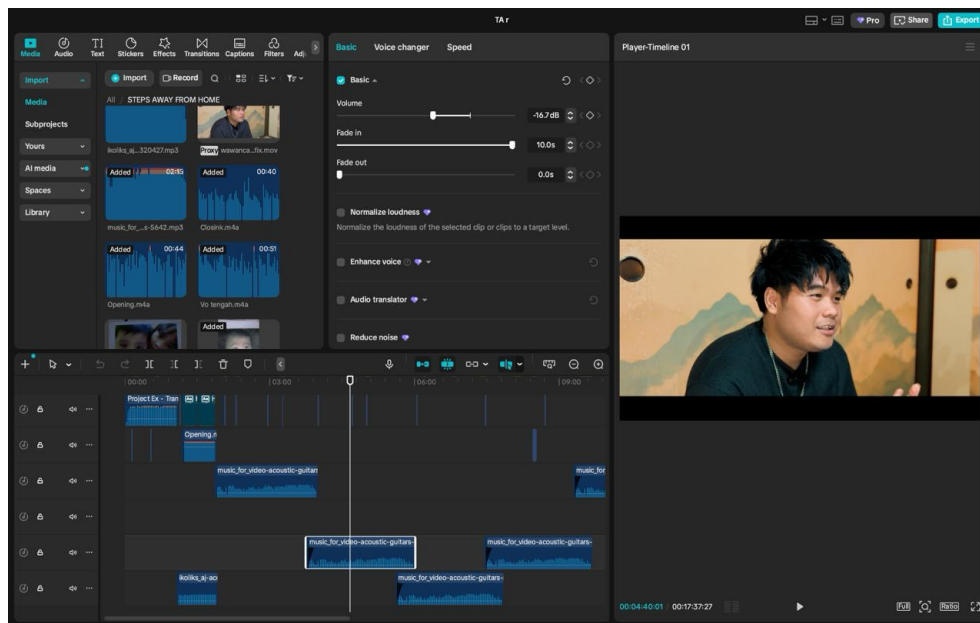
TA r

Pro Share Export

Media Audio Text Stickers Effects Transitions Captions Filters Adj

Import Media Subprojects Yours AI media Spaces Library

Import Record

All / STEPS AWAY FROM HOME

ikoliks_aj...320427.mp3
Proxy wawanca...fix.mov
Added 02:15
Added 00:40
music_for_...s-5642.mp3
Closink.m4a
Added 00:44
Added 00:51
Opening.m4a
Vo tengah.m4a
Added

Basic Voice changer Speed

Basic

Volume -16.7dB

Fade in 10.0s

Fade out 0.0s

Normalize loudness

Normalize the loudness of the selected clip or clips to a target level.

Enhance voice

Audio translator

Reduce noise

Player-Timeline 01

00:00 03:00 06:00 09:00

Project Ex - Tran

Opening.n

music_for_video-acoustic-guitar

music_for

music_for_video-acoustic-guitars-

music_for_video-acoustic-guitars-

ikoliks_aj-aci

music_for_video-acoustic-guitars-

00:04:40:01 | 00:17:37:27

Full Ratio